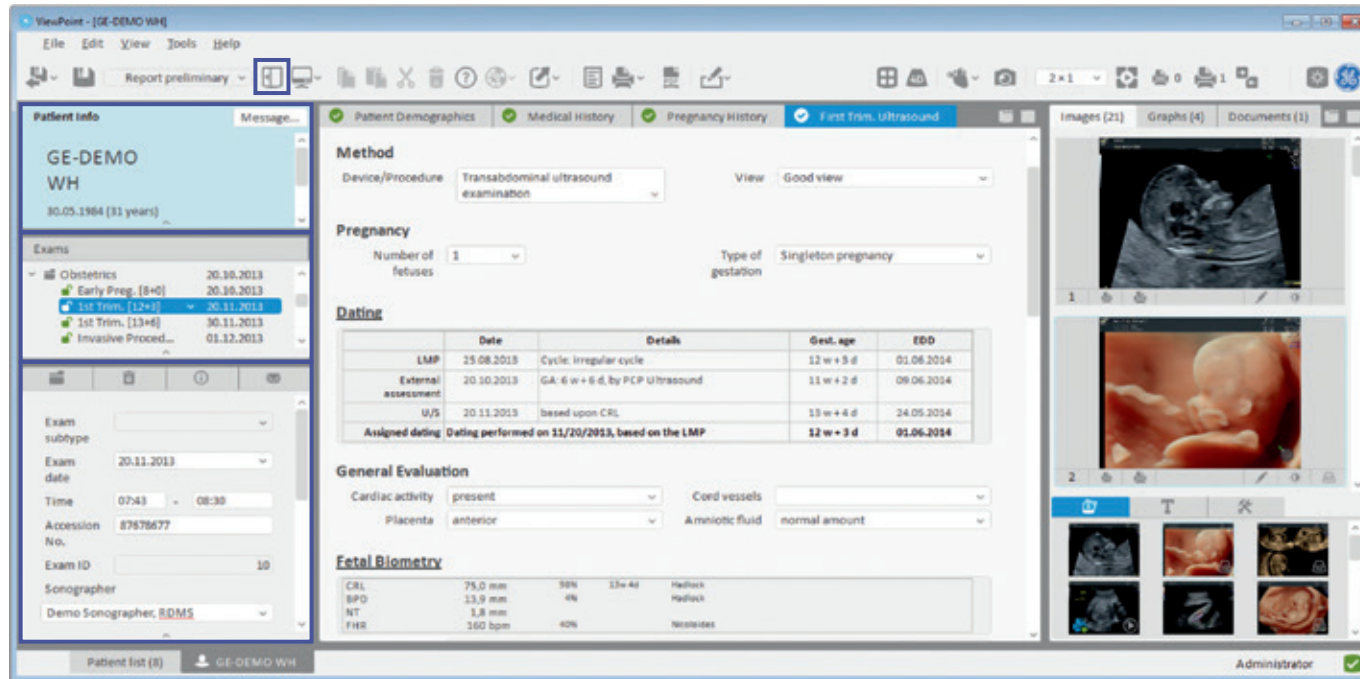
ViewPoint - [GE-DEMO WH]

File Edit View Tools Help

Report preliminary

2×1

Patient Info
Message...
GE-DEMO WH
30.05.1984 (31 years)

Exams
Obstetrics 20.10.2013
Early Preg. [8+0] 20.10.2013
1st Trim. [12+3] 20.11.2013
1st Trim. [13+6] 30.11.2013
Invasive Proced... 01.12.2013

Exam subtype
Exam date 20.11.2013
Time 07:43 - 08:30
Accession No. 87678677
Exam ID 10
Sonographer
Demo Sonographer, RDMS

Patient Demographics | Medical History | Pregnancy History | First Trim. Ultrasound

Method
Device/Procedure Transabdominal ultrasound examination
View Good view

Pregnancy
Number of fetuses 1
Type of gestation Singleton pregnancy

Dating

| | Date | Details | Gest. age | EDD |
|---|---|---|---|---|
| LMP | 25.08.2013 | Cycle: irregular cycle | 12 w + 5 d | 01.06.2014 |
| External assessment | 20.10.2013 | GA: 6 w + 6 d, by PCP Ultrasound | 11 w + 2 d | 09.06.2014 |
| U/S | 20.11.2013 | based upon CRL | 13 w + 4 d | 24.05.2014 |
| Assigned dating | Dating performed on 11/20/2013, based on the LMP | | 12 w + 3 d | 01.06.2014 |

General Evaluation
Cardiac activity present
Cord vessels
Placenta anterior
Amniotic fluid normal amount

Fetal Biometry
CRL 75,0 mm 58% 13w 4d Hadlock
BPD 13,9 mm 4% Hadlock
NT 1,8 mm
FHR 160 bpm 40% Nicolaides

Images (21) | Graphs (4) | Documents (1)
1
2
T

Patient list (8) | GE-DEMO WH
Administrator